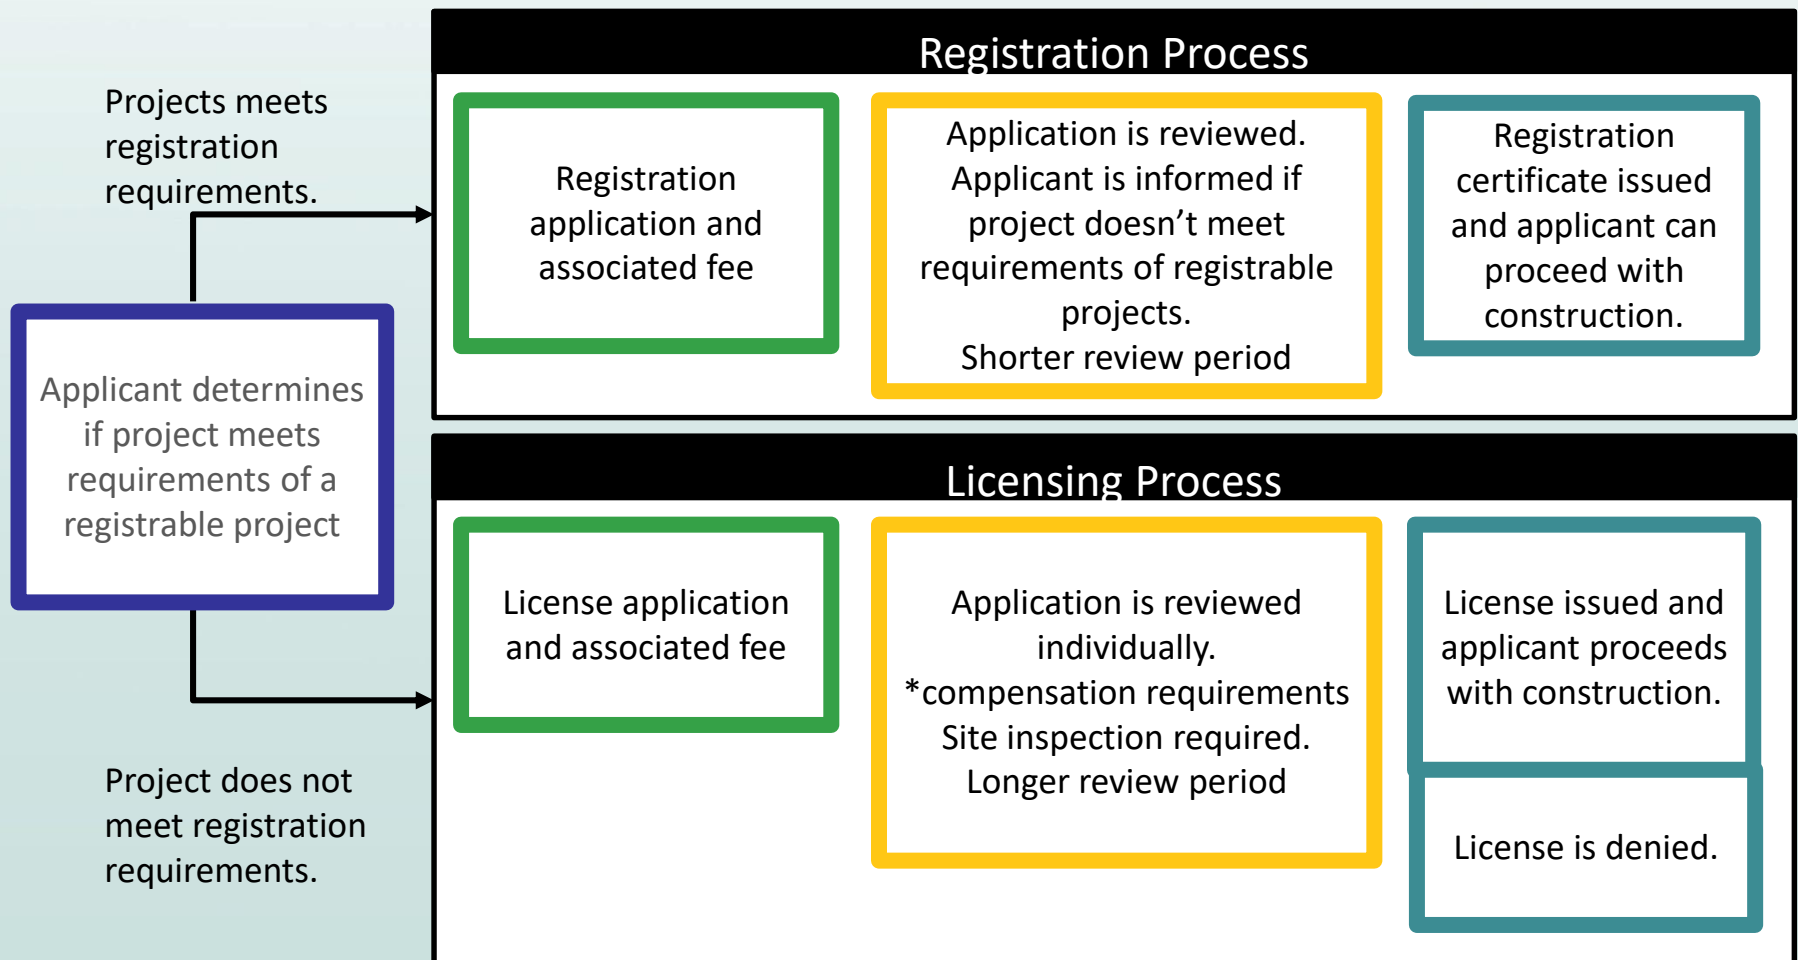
Applicant determines if project meets requirements of a registrable project

Projects meets registration requirements.

Project does not meet registration requirements.

Registration Process

Registration application and associated fee

Application is reviewed. Applicant is informed if project doesn’t meet requirements of registrable projects. Shorter review period

Registration certificate issued and applicant can proceed with construction.

Licensing Process

License application and associated fee

Application is reviewed individually. *compensation requirements Site inspection required. Longer review period

License issued and applicant proceeds with construction.

License is denied.